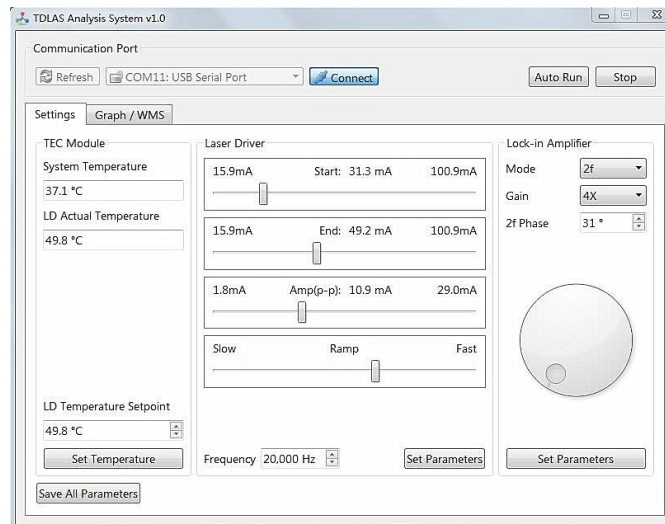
TDLAS Analysis System v1.0

Communication Port

Refresh
COM11: USB Serial Port
Connect
Auto Run
Stop

Settings
Graph / WMS

TEC Module
System Temperature
37.1 °C
LD Actual Temperature
49.8 °C

LD Temperature Setpoint
49.8 °C
Set Temperature

Laser Driver
15.9mA Start: 31.3 mA 100.9mA
15.9mA End: 49.2 mA 100.9mA
1.8mA Amp(p-p): 10.9 mA 29.0mA
Slow Ramp Fast

Frequency 20,000 Hz
Set Parameters

Lock-in Amplifier
Mode 2f
Gain 4X
2f Phase 31 °

Set Parameters

Save All Parameters